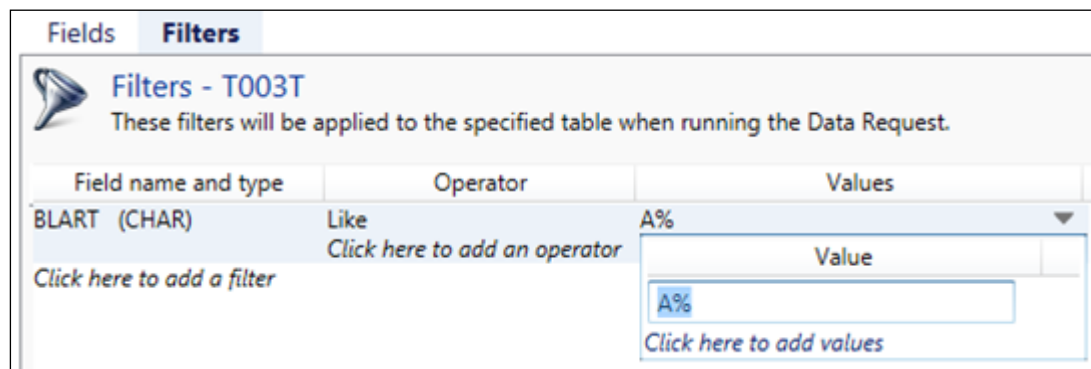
Fields Filters

Filters - T003T
These filters will be applied to the specified table when running the Data Request.

| Field name and type | Operator | Values |
|---|---|---|
| BLART (CHAR) | Like | A% |
| | Click here to add an operator | |
| Click here to add a filter | | |

Value
A%
Click here to add values